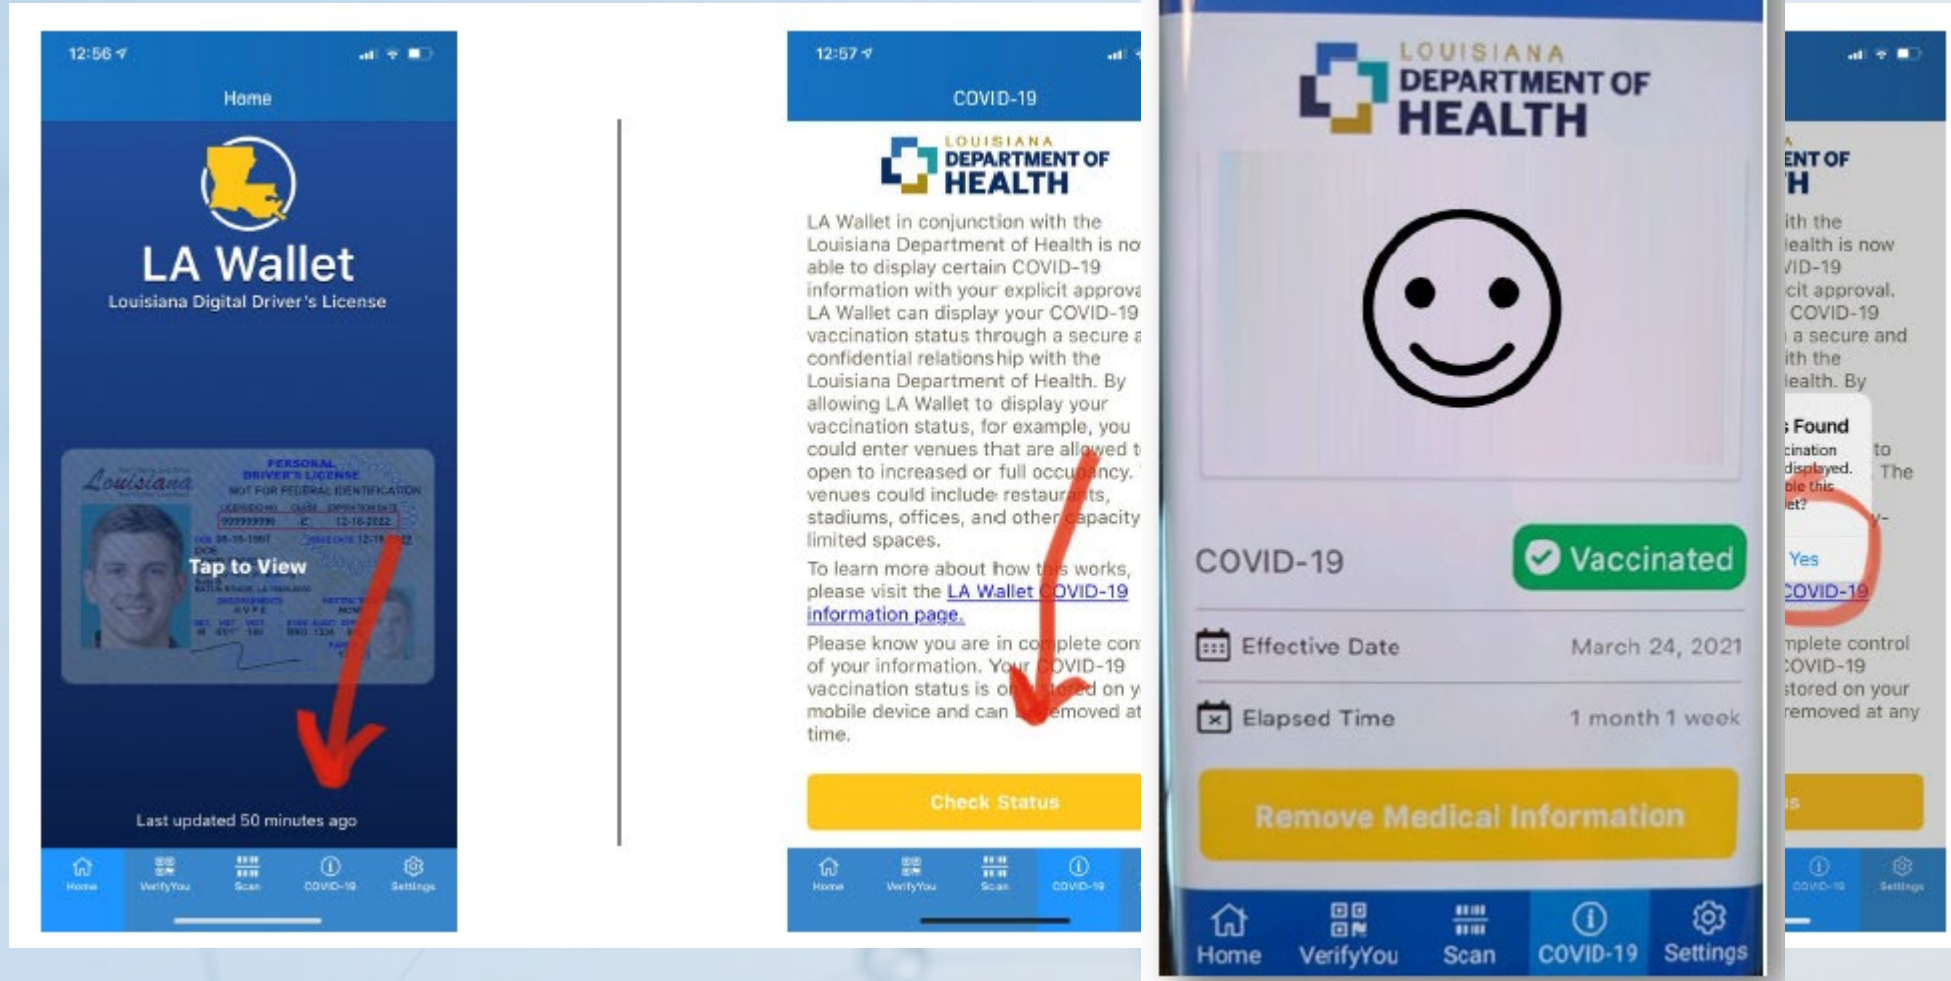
12:56

Home

LA Wallet
Louisiana Digital Driver's License

Louisiana
PERSONAL DRIVER'S LICENSE
NOT FOR FEDERAL IDENTIFICATION

Tap to View

Last updated 50 minutes ago

Home VerifyYou Scan COVID-19 Settings

12:57

COVID-19

LOUISIANA DEPARTMENT OF HEALTH

LA Wallet in conjunction with the Louisiana Department of Health is no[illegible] able to display certain COVID-19 information with your explicit approva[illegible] LA Wallet can display your COVID-19 vaccination status through a secure a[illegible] confidential relationship with the Louisiana Department of Health. By allowing LA Wallet to display your vaccination status, for example, you could enter venues that are allowed t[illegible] open to increased or full occupancy. venues could include restaurants, stadiums, offices, and other capacity limited spaces.

To learn more about how this works, please visit the LA Wallet COVID-19 information page.

Please know you are in complete con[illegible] of your information. Your COVID-19 vaccination status is only stored on y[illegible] mobile device and can be removed at time.

Check Status

Home VerifyYou Scan COVID-19

LOUISIANA DEPARTMENT OF HEALTH

COVID-19 Vaccinated

Effective Date March 24, 2021

Elapsed Time 1 month 1 week

Remove Medical Information

Home VerifyYou Scan COVID-19 Settings

ENT OF
H
ith the
ealth is now
VID-19
cit approval.
COVID-19
a secure and
ith the
ealth. By
Found
cination to
displayed. The
ple this
et?
Yes
COVID-19
mplete control
OVID-19
stored on your
removed at any

COVID-19 Settings